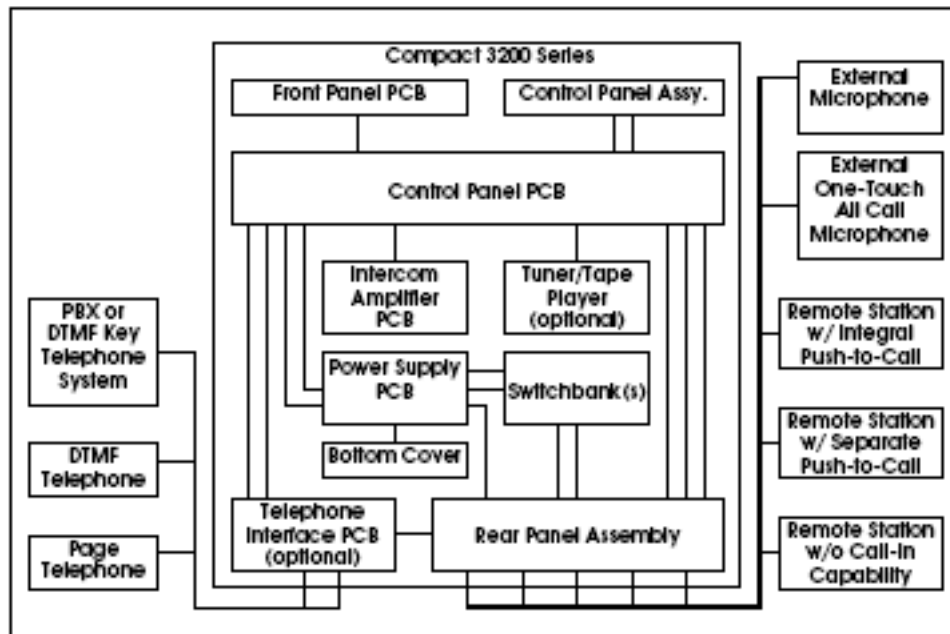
Compact 3200 Series

Front Panel PCB

Control Panel Assy.

Control Panel PCB

Intercom Amplifier PCB

Tuner/Tape Player (optional)

Power Supply PCB

Switchbank(s)

Bottom Cover

Telephone Interface PCB (optional)

Rear Panel Assembly

PBX or DTMF Key Telephone System

DTMF Telephone

Page Telephone

External Microphone

External One-Touch All Call Microphone

Remote Station w/ Integral Push-to-Call

Remote Station w/ Separate Push-to-Call

Remote Station w/o Call-In Capability